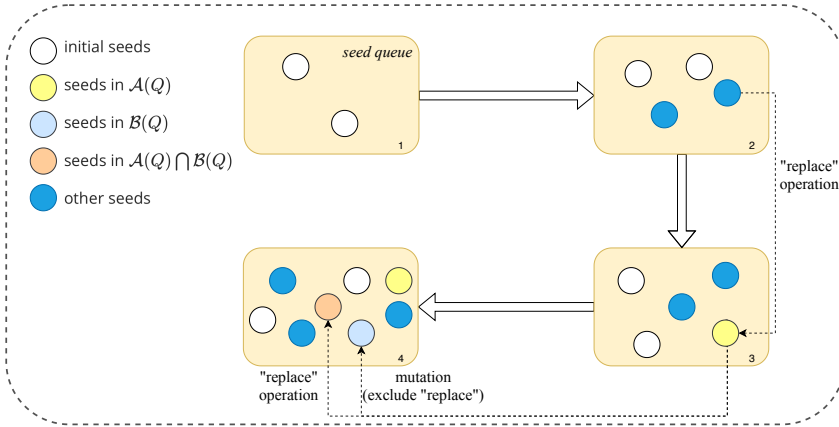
initial seeds

seeds in $\mathcal{A}(Q)$

seeds in $\mathcal{B}(Q)$

seeds in $\mathcal{A}(Q) \bigcap \mathcal{B}(Q)$

other seeds

seed queue

1

2

"replace" operation

3

4

"replace" operation

mutation (exclude "replace")